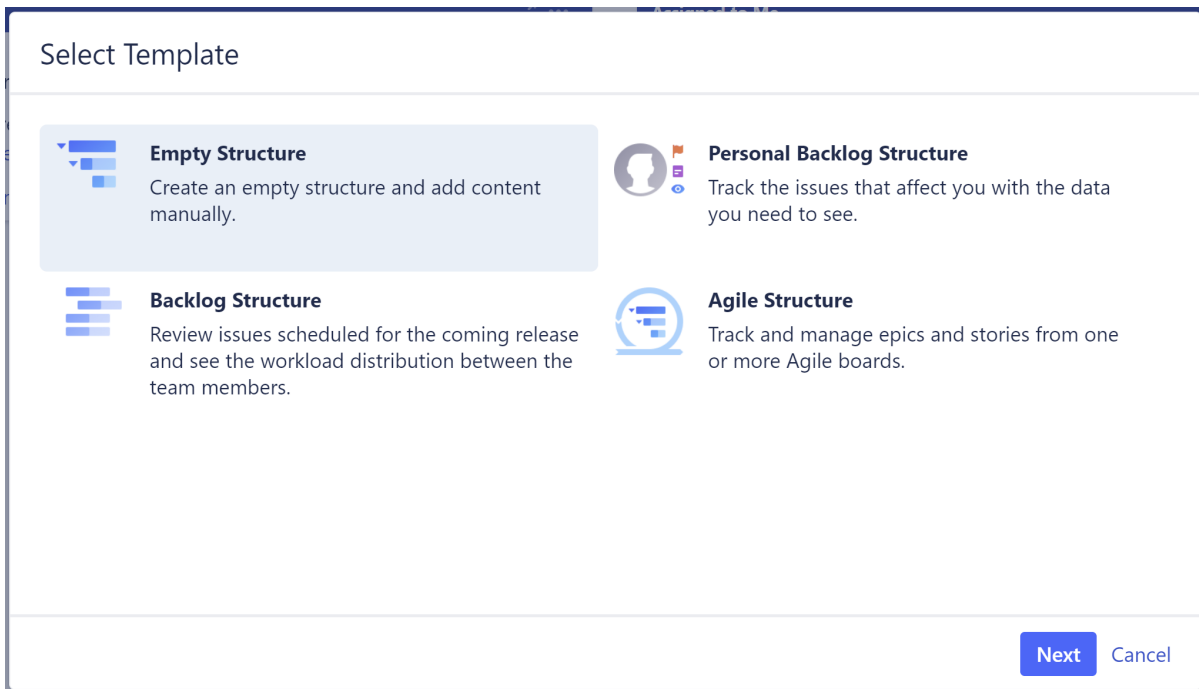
Select Template

**Empty Structure**
Create an empty structure and add content manually.

**Personal Backlog Structure**
Track the issues that affect you with the data you need to see.

**Backlog Structure**
Review issues scheduled for the coming release and see the workload distribution between the team members.

**Agile Structure**
Track and manage epics and stories from one or more Agile boards.

Next Cancel